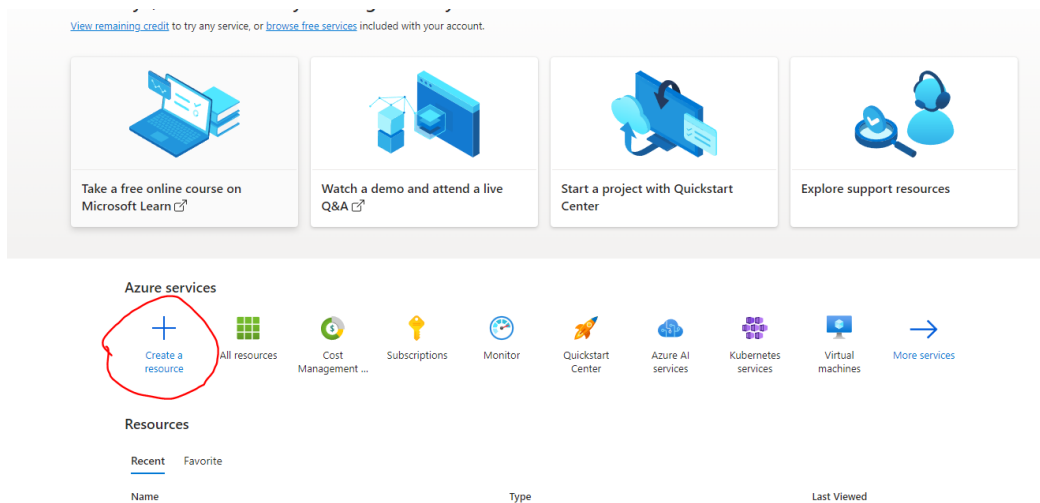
View remaining credit to try any service, or browse free services included with your account.

Take a free online course on Microsoft Learn

Watch a demo and attend a live Q&A

Start a project with Quickstart Center

Explore support resources

Azure services

Create a resource

All resources

Cost Management ...

Subscriptions

Monitor

Quickstart Center

Azure AI services

Kubernetes services

Virtual machines

More services

Resources

Recent

Favorite

Name

Type

Last Viewed